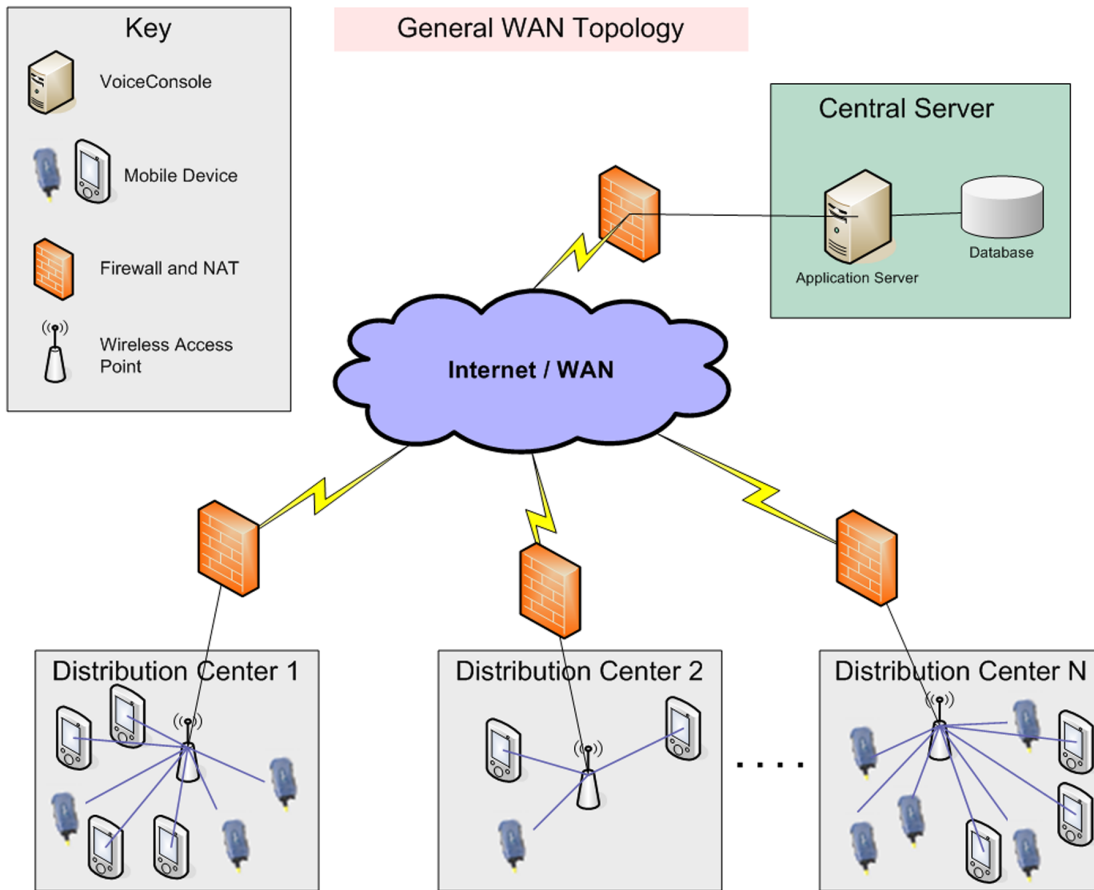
Key

VoiceConsole

Mobile Device

Firewall and NAT

Wireless Access Point

General WAN Topology

Central Server

Application Server

Database

Internet / WAN

Distribution Center 1

Distribution Center 2

Distribution Center N

. . . .